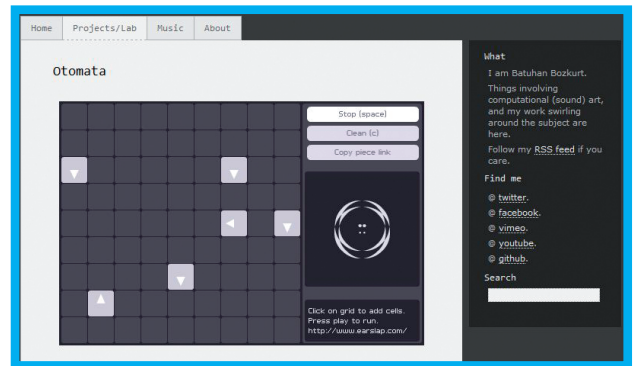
Home | Projects/Lab | Music | About

Otomata

Stop (space)
Clean (c)
Copy piece link

Click on grid to add cells.
Press play to run.
http://www.earslap.com/

What

I am Batuhan Bozkurt.

Things involving computational (sound) art, and my work swirling around the subject are here.

Follow my RSS feed if you care.

Find me

@ twitter.
@ facebook.
@ vimeo.
@ youtube.
@ github.

Search